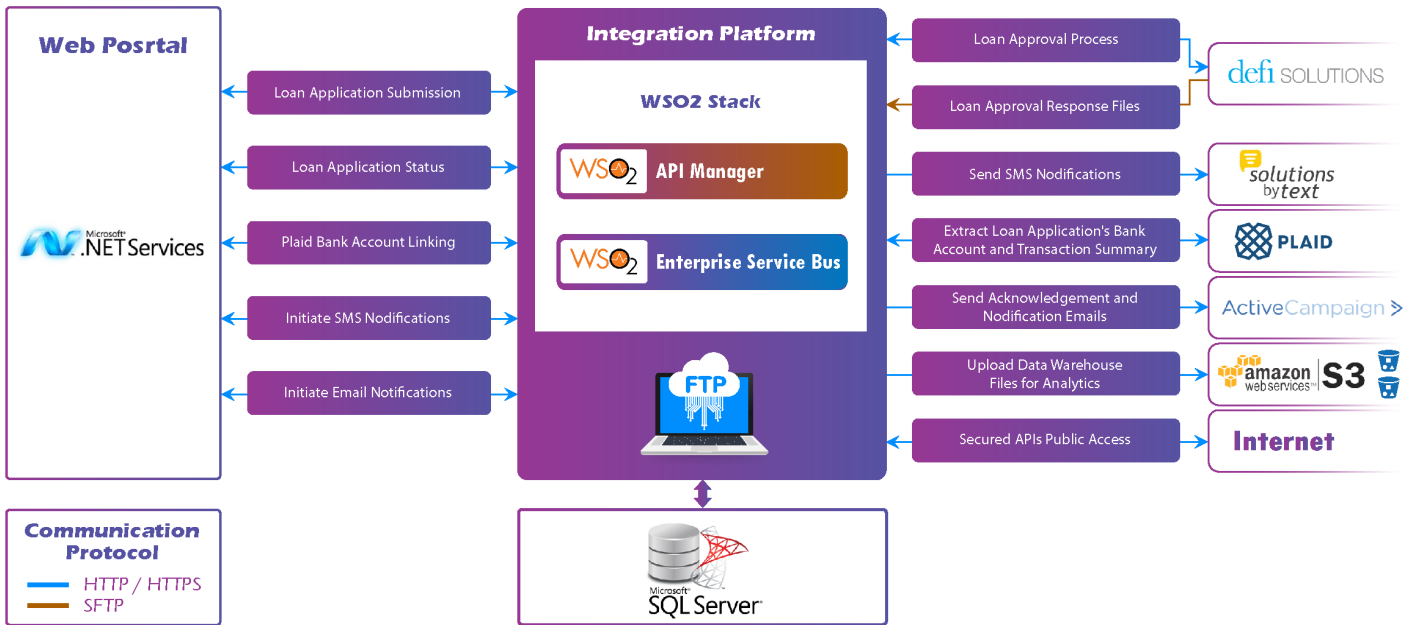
Web Posrtal

Microsoft® .NET Services

Loan Application Submission

Loan Application Status

Plaid Bank Account Linking

Initiate SMS Nodifications

Initiate Email Notifications

Integration Platform

WSO2 Stack

WSO2 API Manager

WSO2 Enterprise Service Bus

FTP

Microsoft® SQL Server®

Loan Approval Process

Loan Approval Response Files

Send SMS Nodifications

Extract Loan Application's Bank Account and Transaction Summary

Send Acknowledgement and Nodification Emails

Upload Data Warehouse Files for Analytics

Secured APIs Public Access

defi SOLUTIONS

solutions by text

PLAID

ActiveCampaign >

amazon web services™ S3

Internet

Communication Protocol

HTTP / HTTPS

SFTP